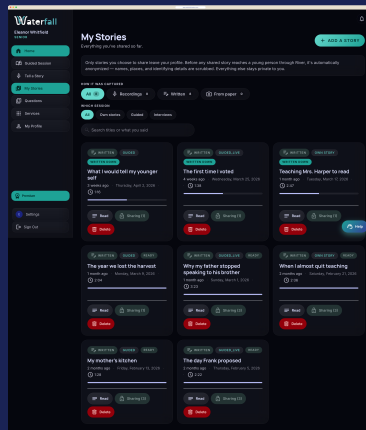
Waterfall

Eleanor Whitfield
SENIOR

Home
Guided Session
Tell a Story
My Stories
Questions
Services
My Profile

Preview

Settings
Sign Out

My Stories
Everything you've shared so far.

+ ADD A STORY

Only stories you choose to share leave your profile. Before any shared story reaches a young person through River, it's automatically anonymized — names, places, and identifying details are scrubbed. Everything else stays private to you.

HOW IT WAS CAPTURED
All 8 | Recordings 4 | Written 4 | From paper 0

WHICH SESSION
All | Own stories | Guided | Interviews

Search titles or what you said

WRITTEN | GUIDED
WRITTEN GUIDE
What I would tell my younger self
3 weeks ago Thursday, April 2, 2026
1:16
Read | Sharing (1)
Delete

WRITTEN | GUIDED_LIVE
WRITTEN GUIDE
The first time I voted
4 weeks ago Wednesday, March 25, 2026
1:38
Read | Sharing (1)
Delete

WRITTEN | OWN STORY
WRITTEN GUIDE
Teaching Mrs. Harper to read
1 month ago Tuesday, March 17, 2026
2:47
Read | Sharing (1)
Delete

WRITTEN | GUIDED | RESET
The year we lost the harvest
1 month ago Monday, March 9, 2026
2:04
Read | Sharing (1)
Delete

WRITTEN | GUIDED_LIVE | RESET
Why my father stopped speaking to his brother
1 month ago Sunday, March 1, 2026
3:33
Read | Sharing (1)
Delete

WRITTEN | OWN STORY | RESET
When I almost quit teaching
2 months ago Saturday, February 21, 2026
2:38
Read | Sharing (1)
Delete

WRITTEN | GUIDED | RESET
My mother's kitchen
2 months ago Friday, February 13, 2026
1:59
Read | Sharing (1)
Delete

WRITTEN | GUIDED_LIVE | RESET
The day Frank proposed
2 months ago Thursday, February 5, 2026
2:22
Read | Sharing (1)
Delete

Help